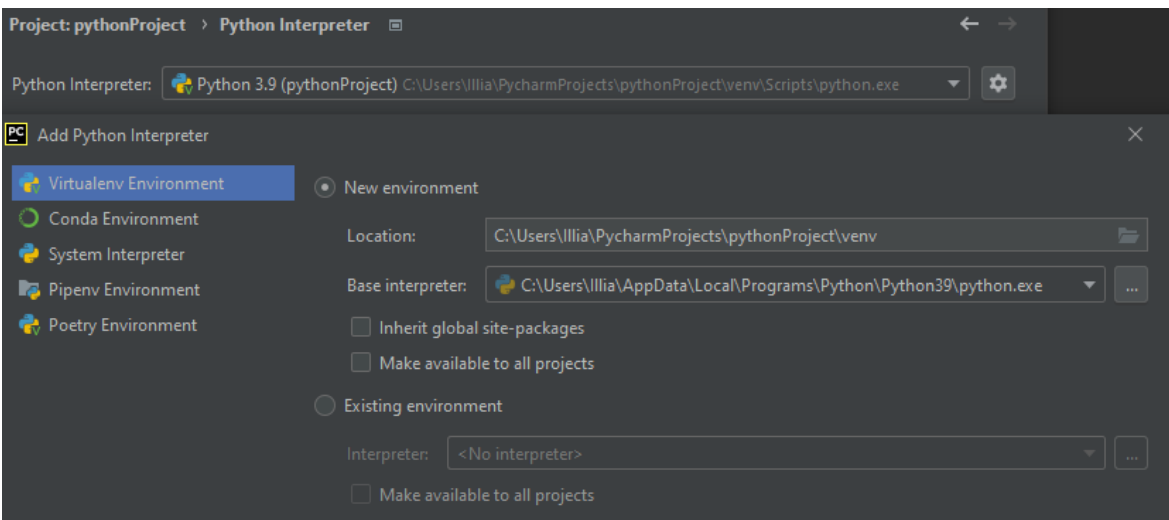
Project: pythonProject › Python Interpreter

Python Interpreter: Python 3.9 (pythonProject) C:\Users\Illia\PycharmProjects\pythonProject\venv\Scripts\python.exe

PC Add Python Interpreter

Virtualenv Environment
Conda Environment
System Interpreter
Pipenv Environment
Poetry Environment

New environment

Location: C:\Users\Illia\PycharmProjects\pythonProject\venv

Base interpreter: C:\Users\Illia\AppData\Local\Programs\Python\Python39\python.exe ...

Inherit global site-packages

Make available to all projects

Existing environment

Interpreter: <No interpreter> ...

Make available to all projects